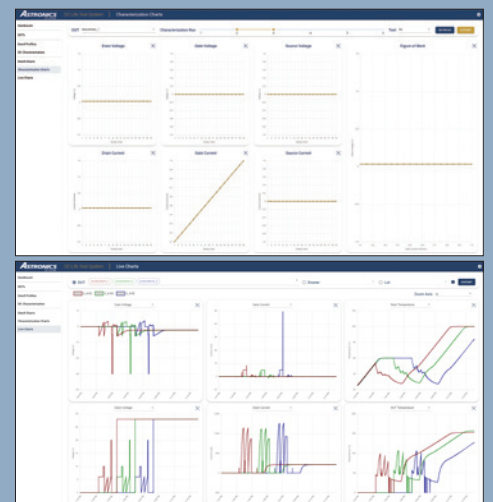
ASTRONICS | Characterization Charts

Dashboard
DUTs
Stack Profiles
DC Characterization
Stack Status
Characterization Charts
Live Charts

Drain Voltage
Gate Voltage
Source Voltage
Figure of Merit
Drain Current
Gate Current
Source Current

ASTRONICS | Live Charts

Dashboard
DUTs
Stack Profiles
DC Characterization
Stack Status
Characterization Charts
Live Charts

Gate Voltage
Gate Current
DUT Temperature
Drain Voltage
DUT Temperature